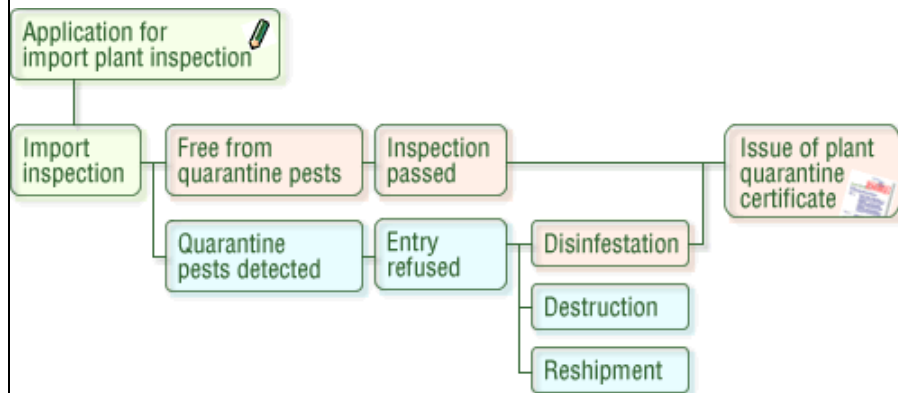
Application for import plant inspection

Import inspection

Free from quarantine pests

Inspection passed

Issue of plant quarantine certificate

Quarantine pests detected

Entry refused

Disinfestation

Destruction

Reshipment